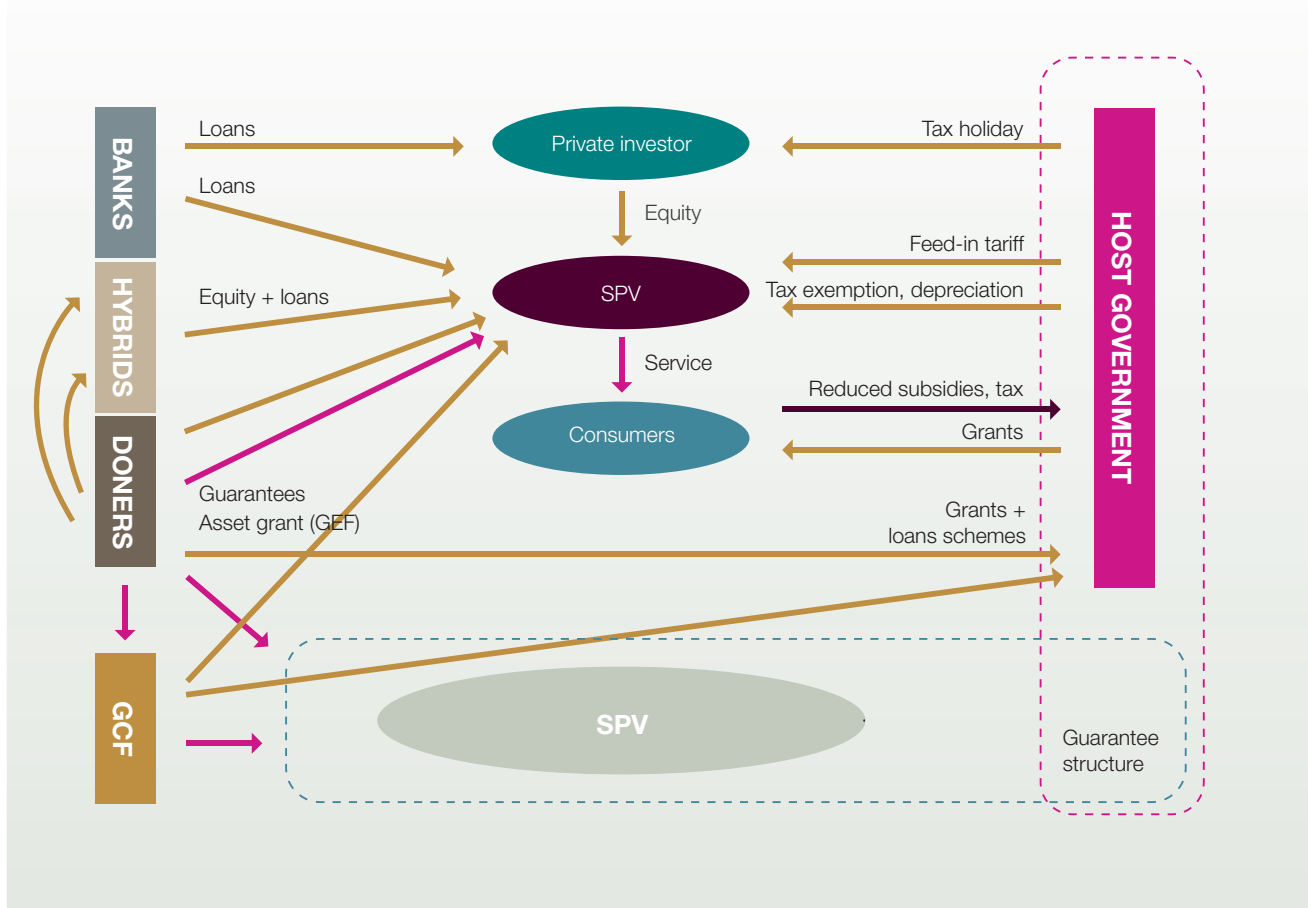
BANKS

HYBRIDS

DONERS

GCF

Loans

Loans

Equity + loans

Guarantees
Asset grant (GEF)

Private investor

Equity

SPV

Service

Consumers

SPV

Tax holiday

Feed-in tariff

Tax exemption, depreciation

Reduced subsidies, tax

Grants

Grants + loans schemes

HOST GOVERNMENT

Guarantee structure